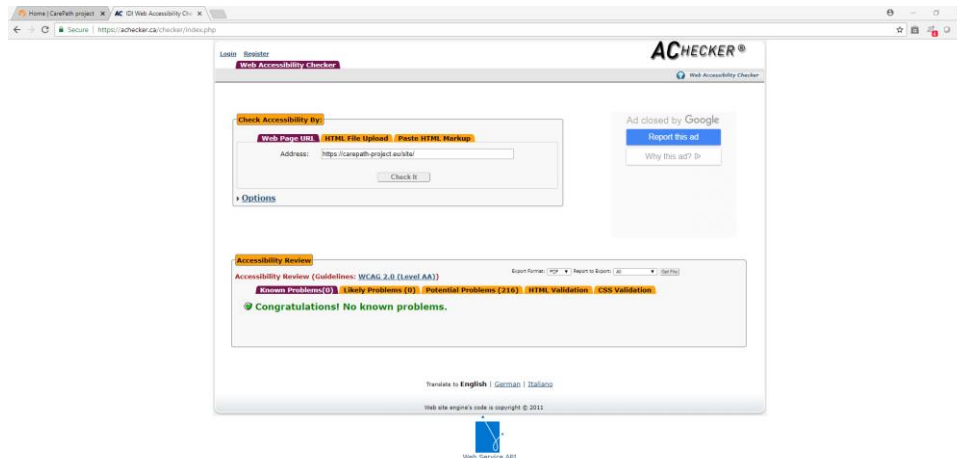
Home | CarePath project ×
AC IDI Web Accessibility Che ×
Secure | https://achecker.ca/checker/index.php

Login Register
Web Accessibility Checker

ACHECKER®

Web Accessibility Checker

Check Accessibility By:
Web Page URL | HTML File Upload | Paste HTML Markup
Address: https://carepath-project.eu/site/
Check It
Options

Ad closed by Google
Report this ad
Why this ad?

Accessibility Review
Accessibility Review (Guidelines: WCAG 2.0 (Level AA))
Export Format: PDF Report to Export: All Get File
Known Problems(0) | Likely Problems (0) | Potential Problems (216) | HTML Validation | CSS Validation
Congratulations! No known problems.

Translate to English | German | Italiano

Web site engine's code is copyright © 2011

Web Service API